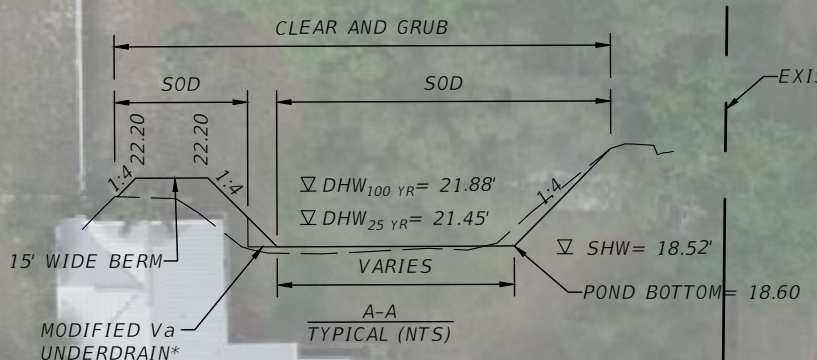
CLEAR AND GRUB

SOD

SOD

EXI

22.20

22.20

1:4

1:4

1:4

$\nabla$ DHW$_{100\ YR}$= 21.88'

$\nabla$ DHW$_{25\ YR}$= 21.45'

$\nabla$ SHW= 18.52'

15' WIDE BERM

VARIES

POND BOTTOM= 18.60

A–A
TYPICAL (NTS)

MODIFIED Va
UNDERDRAIN*